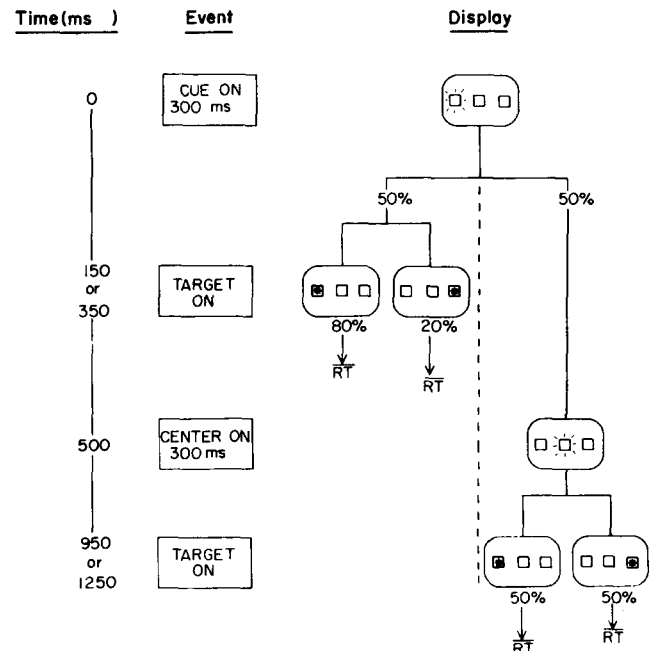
Time (ms )

Event

Display

0

CUE ON 300 ms

50%

50%

150 or 350

TARGET ON

80%

$\overline{RT}$

20%

$\overline{RT}$

500

CENTER ON 300 ms

950 or 1250

TARGET ON

50%

$\overline{RT}$

50%

$\overline{RT}$